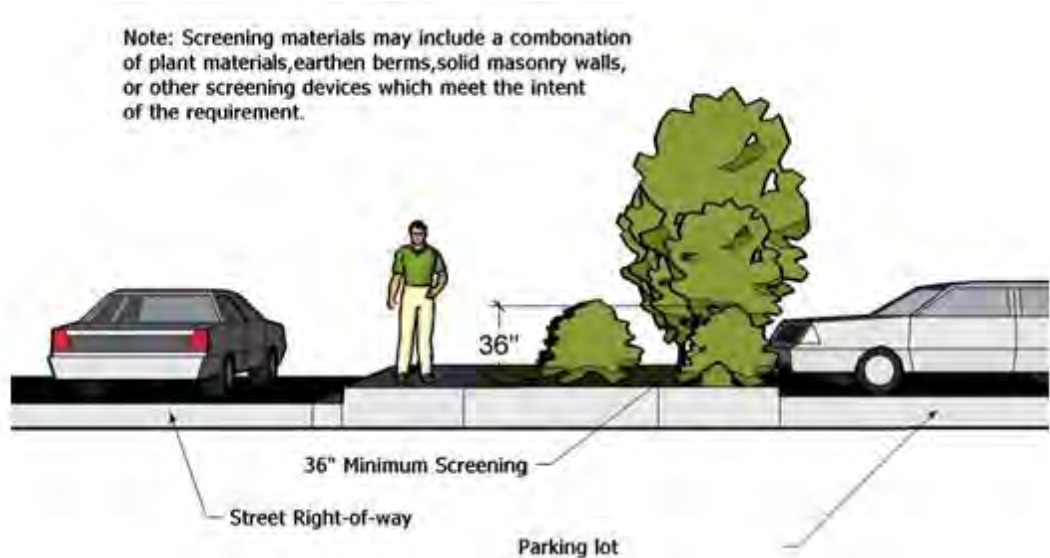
Note: Screening materials may include a combonation of plant materials,earthen berms,solid masonry walls, or other screening devices which meet the intent of the requirement.

36"

36" Minimum Screening

Street Right-of-way

Parking lot